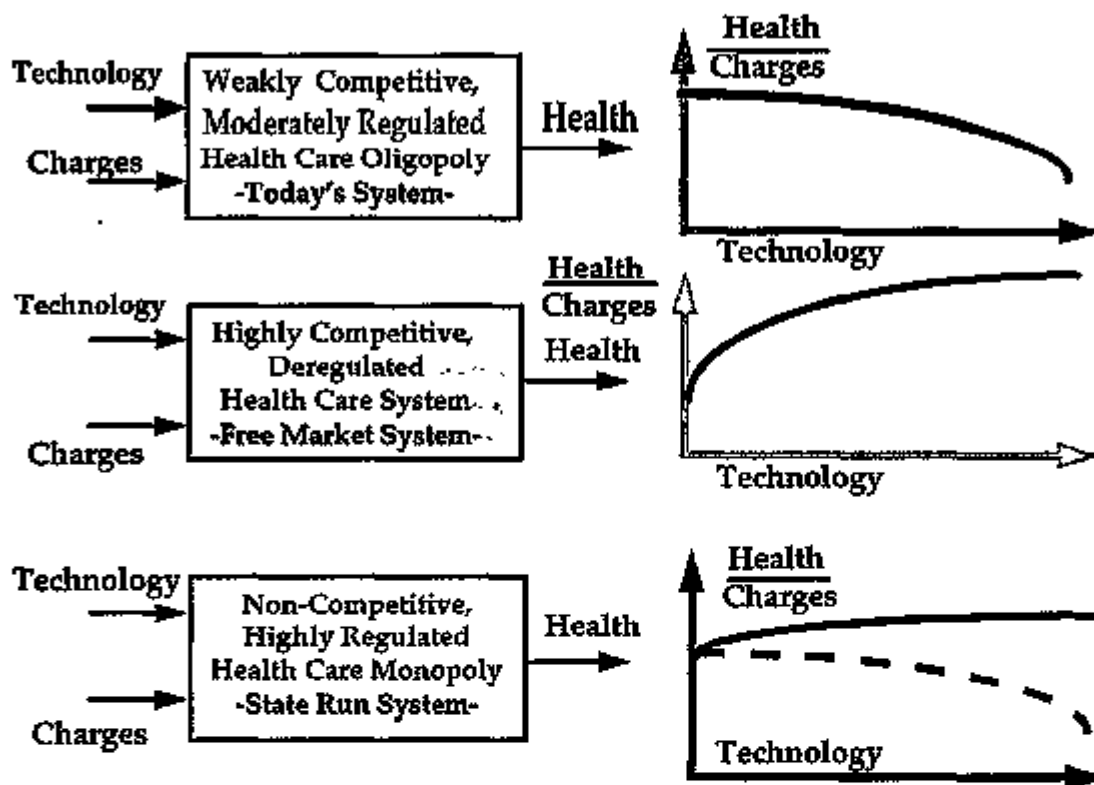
Technology

Charges

Weakly Competitive, Moderately Regulated Health Care Oligopoly -Today's System-

Health

$\frac{\text{Health}}{\text{Charges}}$

Technology

Technology

Charges

Highly Competitive, Deregulated Health Care System -Free Market System-

Health

$\frac{\text{Health}}{\text{Charges}}$

Technology

Technology

Charges

Non-Competitive, Highly Regulated Health Care Monopoly -State Run System-

Health

$\frac{\text{Health}}{\text{Charges}}$

Technology